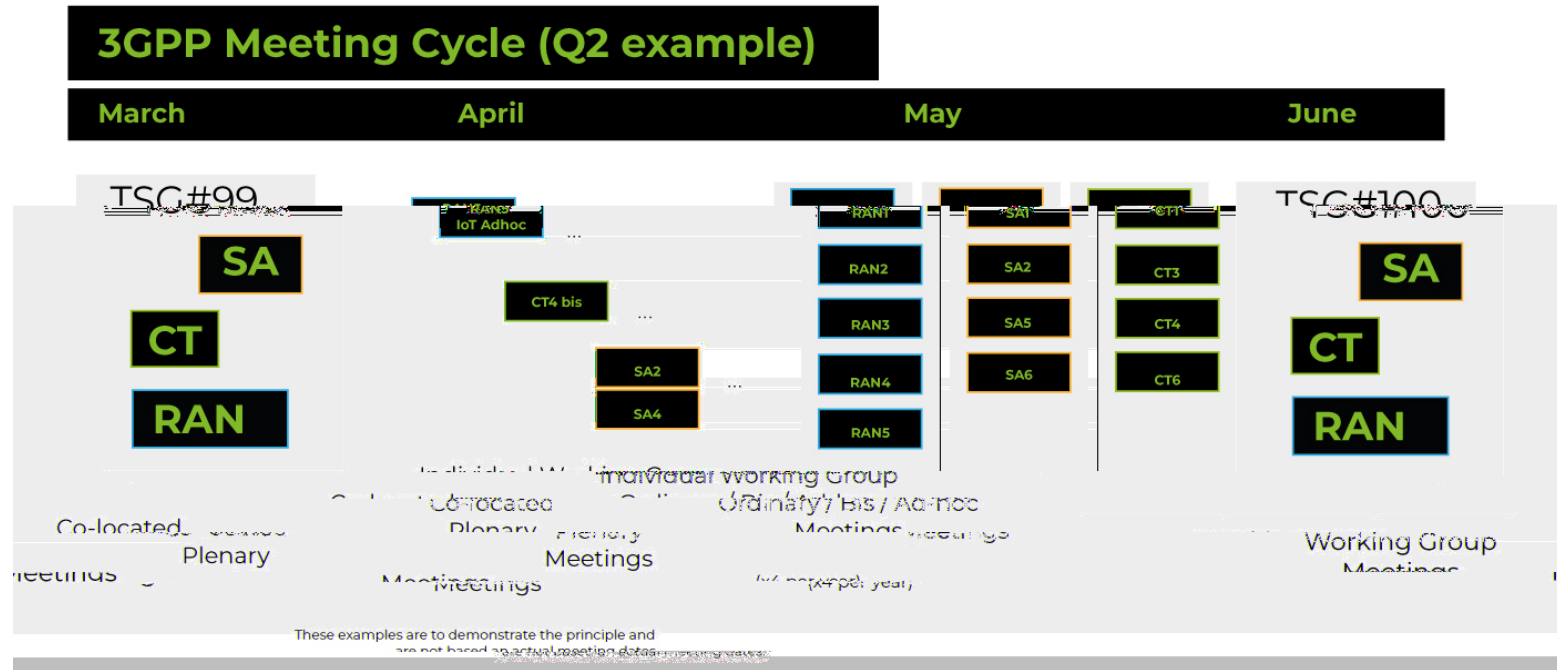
3GPP Meeting Cycle (Q2 example)

March April May June

TSG#99

SA

CT

RAN

Co-located Plenary Meetings

RAN IoT Adhoc

...

CT4 bis

...

SA2

SA4

...

RAN1

RAN2

RAN3

RAN4

RAN5

SA1

SA2

SA5

SA6

CT1

CT3

CT4

CT6

Individual Working Group Ordinary / Bis / Ad-hoc Meetings

(x4 per year)

TSG#100

SA

CT

RAN

Working Group Meetings

These examples are to demonstrate the principle and are not based on actual meeting dates